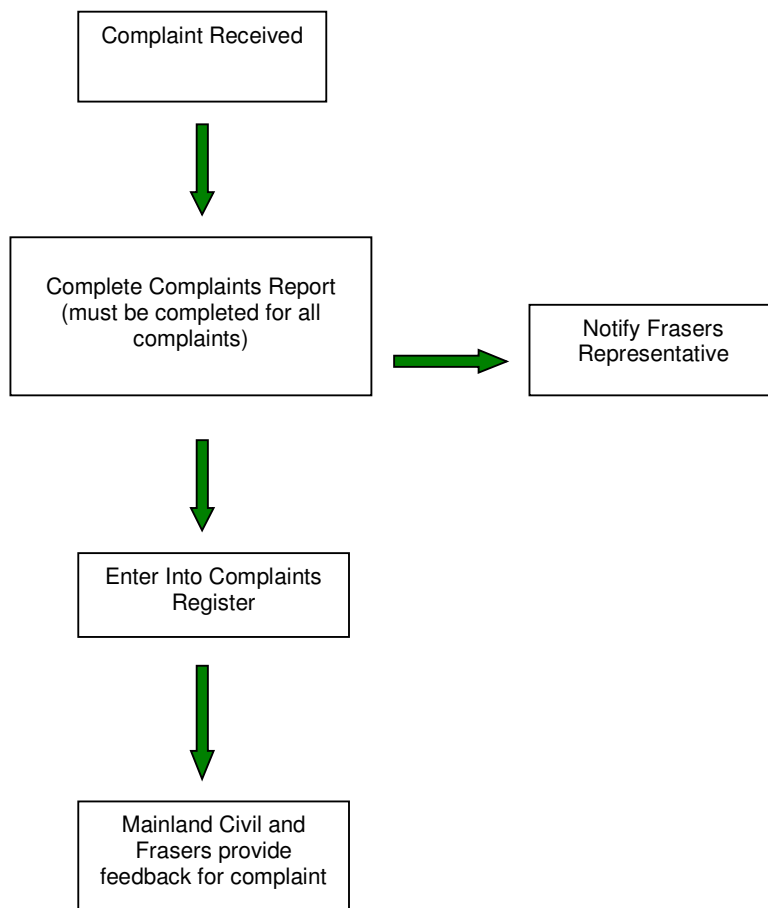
Complaint Received

Complete Complaints Report (must be completed for all complaints)

Notify Frasers Representative

Enter Into Complaints Register

Mainland Civil and Frasers provide feedback for complaint